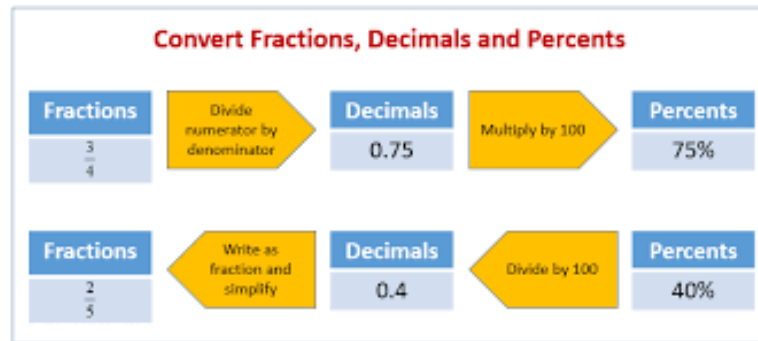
Convert Fractions, Decimals and Percents

Fractions

$\frac{3}{4}$

Divide numerator by denominator

Decimals

0.75

Multiply by 100

Percents

75%

Fractions

$\frac{2}{5}$

Write as fraction and simplify

Decimals

0.4

Divide by 100

Percents

40%